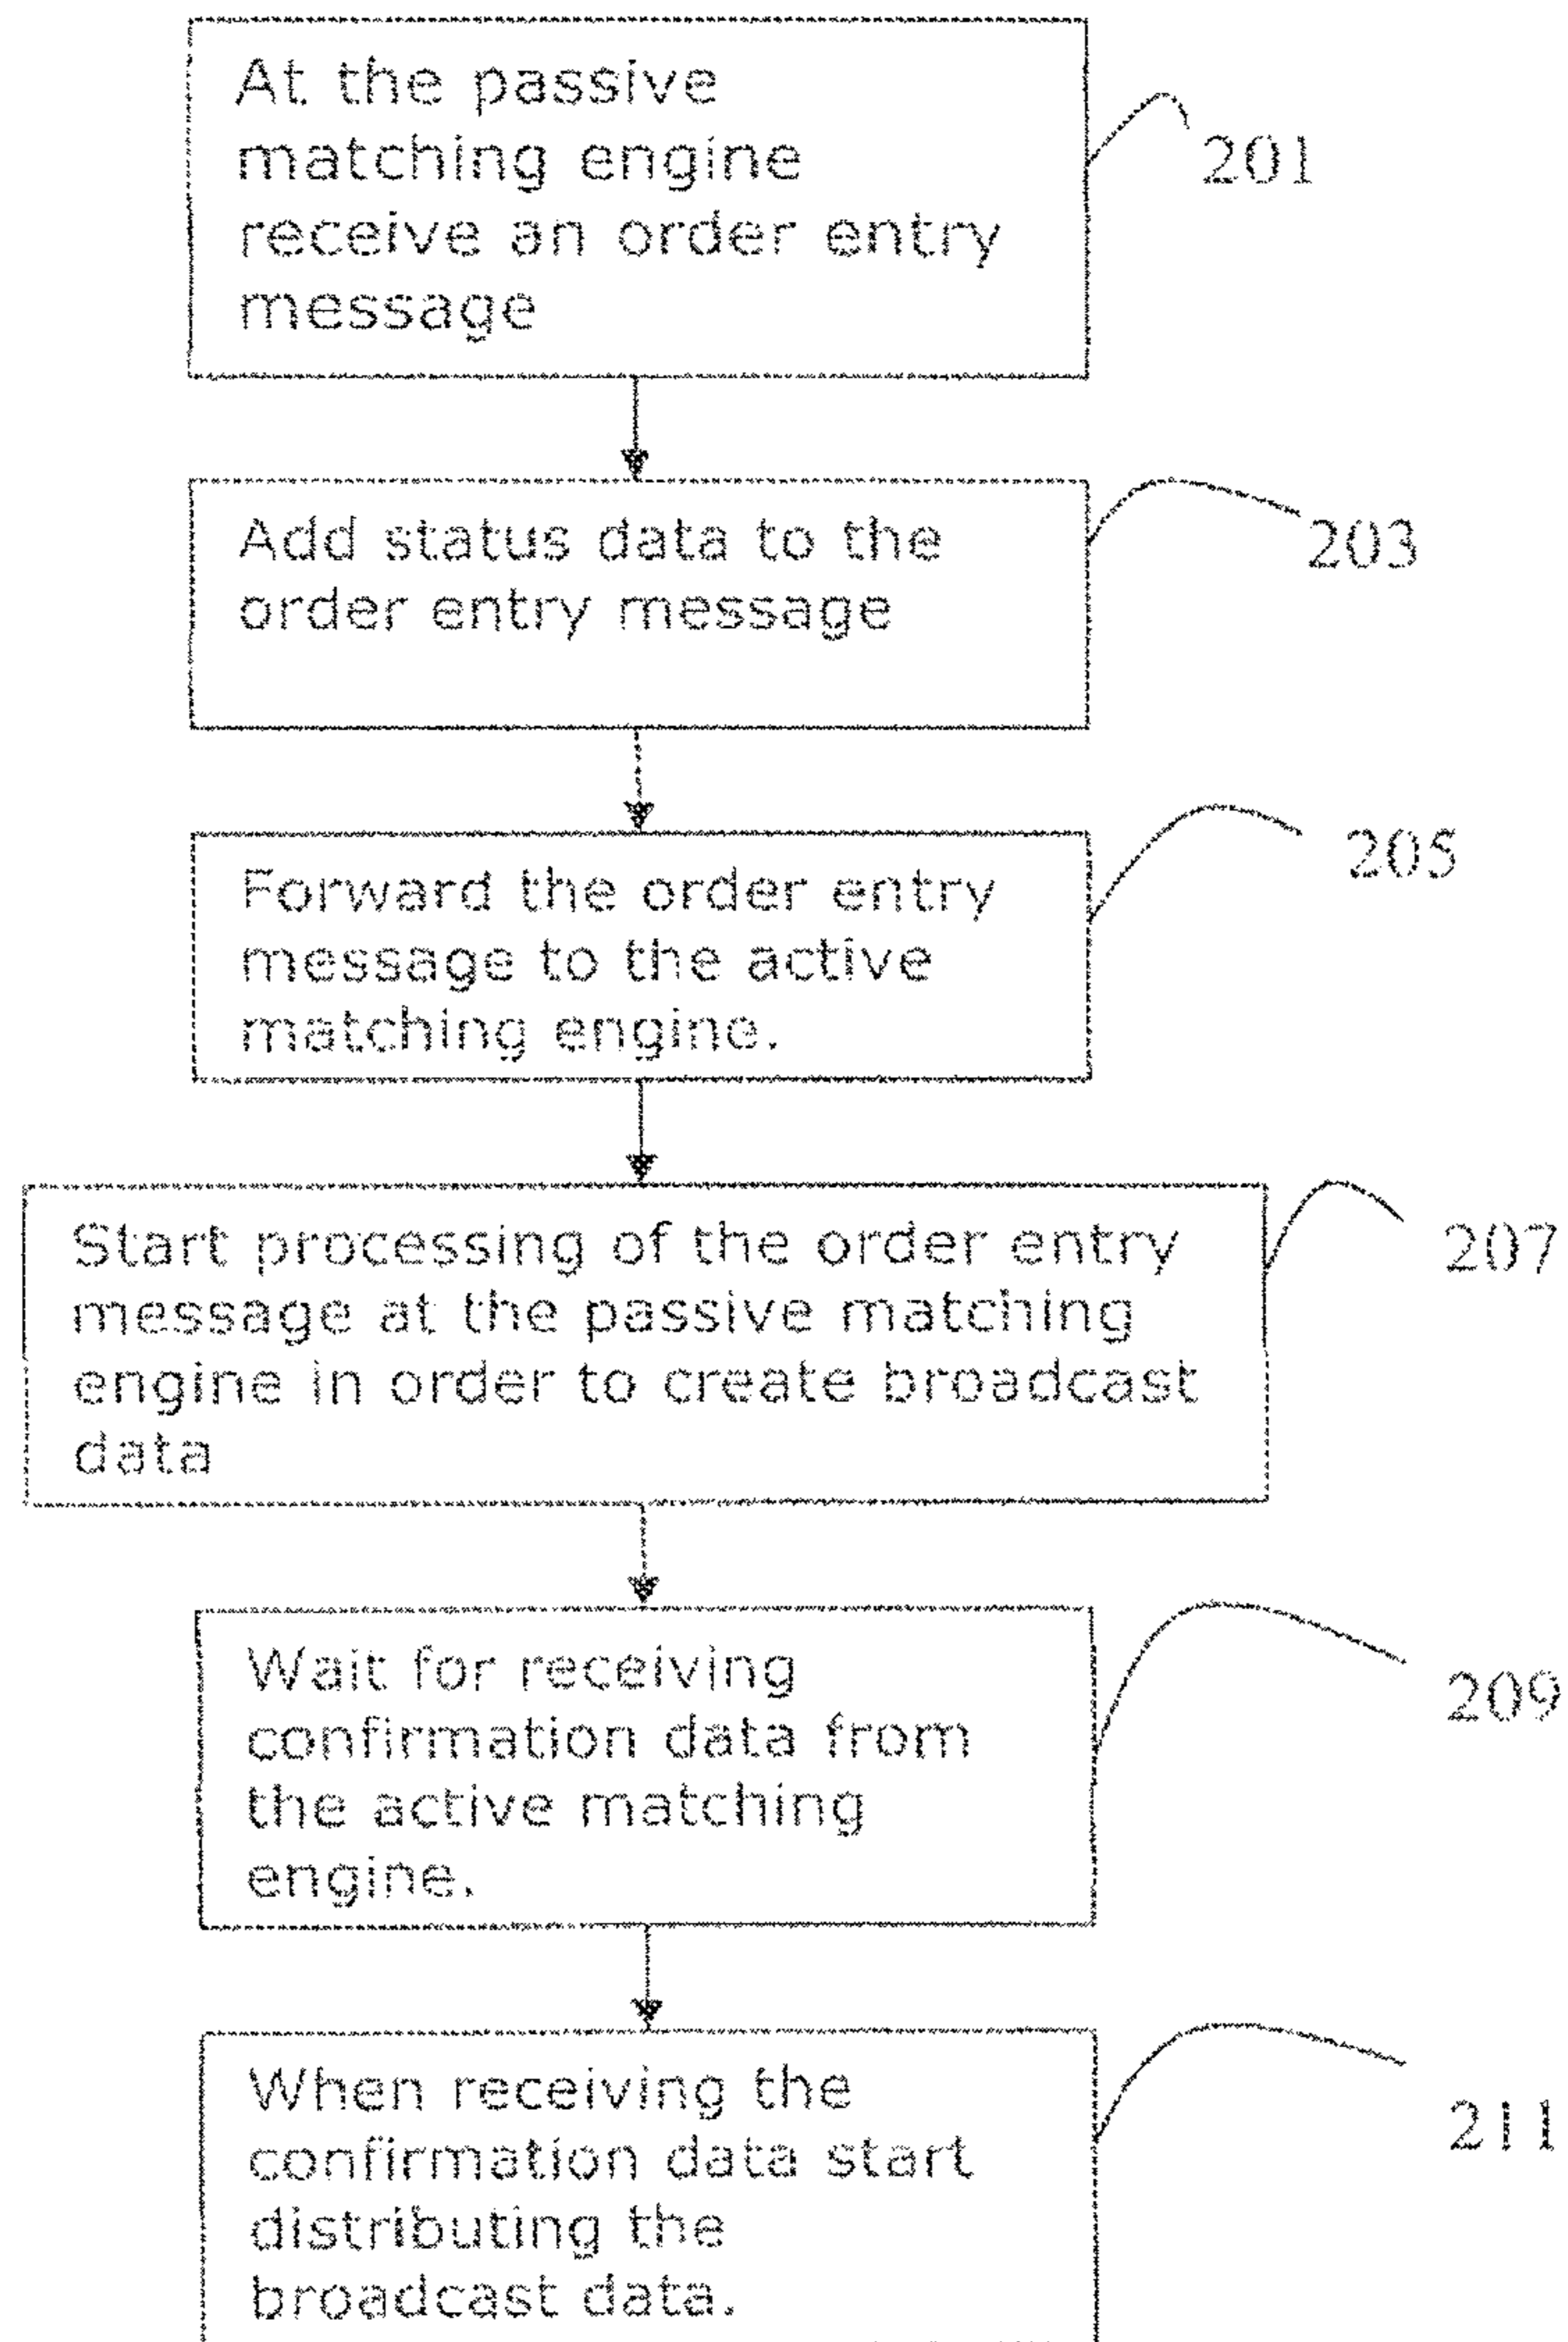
At the passive matching engine receive an order entry message

201

Add status data to the order entry message

203

Forward the order entry message to the active matching engine.

205

Start processing of the order entry message at the passive matching engine in order to create broadcast data

207

Wait for receiving confirmation data from the active matching engine.

209

When receiving the confirmation data start distributing the broadcast data.

211